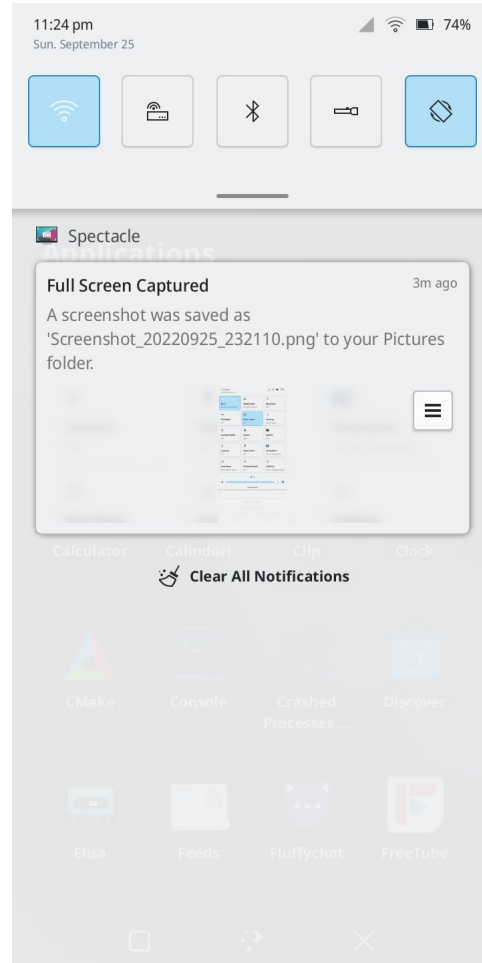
11:24 pm
Sun. September 25

74%

Spectacle

Applications

Full Screen Captured

3m ago

A screenshot was saved as 'Screenshot_20220925_232110.png' to your Pictures folder.

Calculator Calindori Clip Clock

Clear All Notifications

CMake Console Crashed Processes ... Discover

Elisa Feeds Fluffychat FreeTube